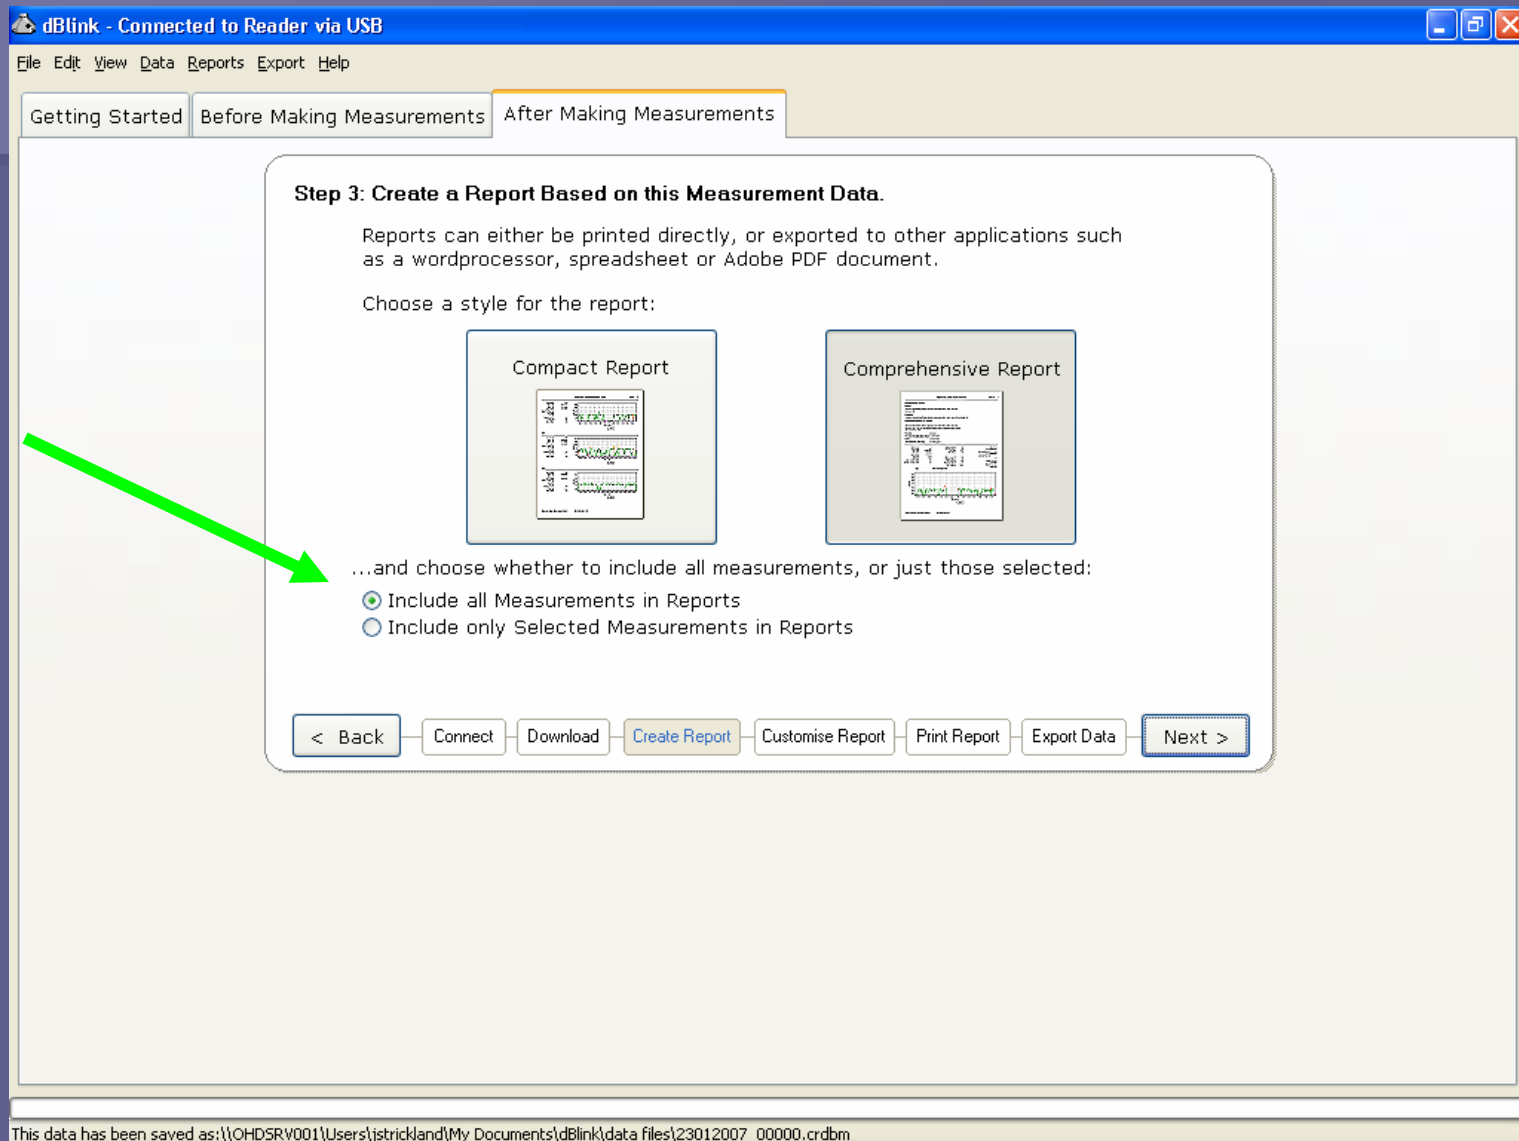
dBlink - Connected to Reader via USB

File Edit View Data Reports Export Help

Getting Started | Before Making Measurements | After Making Measurements

Step 3: Create a Report Based on this Measurement Data.

Reports can either be printed directly, or exported to other applications such as a wordprocessor, spreadsheet or Adobe PDF document.

Choose a style for the report:

Compact Report

Comprehensive Report

...and choose whether to include all measurements, or just those selected:

Include all Measurements in Reports

Include only Selected Measurements in Reports

< Back | Connect | Download | Create Report | Customise Report | Print Report | Export Data | Next >

This data has been saved as:\\OHDSRV001\Users\jstrickland\My Documents\dBlink\data files\23012007_00000.crdbm